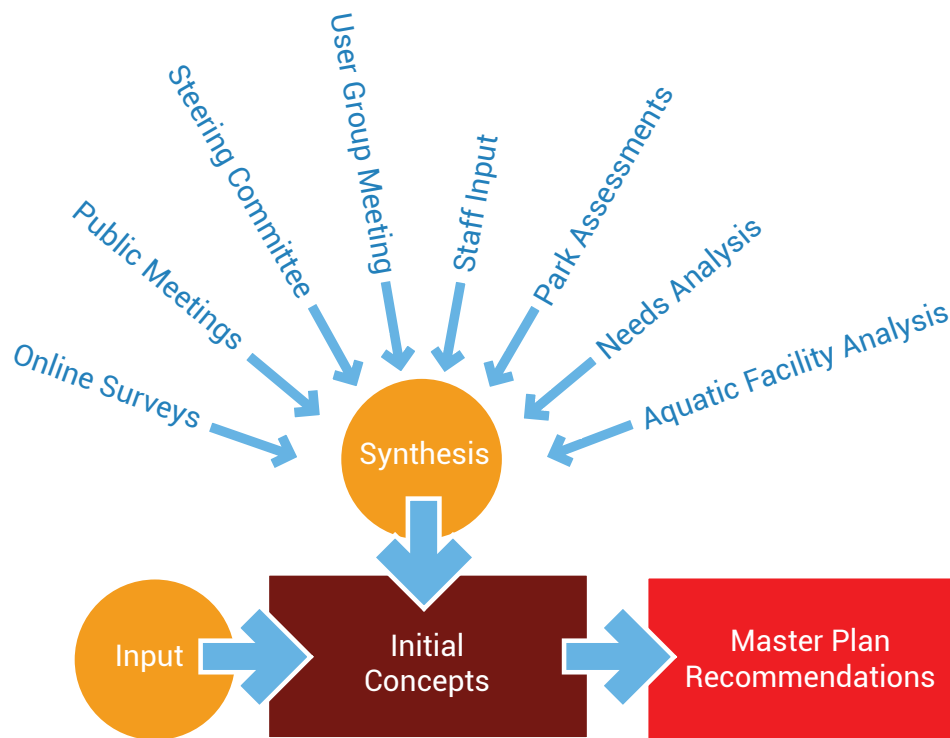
Online Surveys

Public Meetings

Steering Committee

User Group Meeting

Staff Input

Park Assessments

Needs Analysis

Aquatic Facility Analysis

Synthesis

Input

Initial Concepts

Master Plan Recommendations